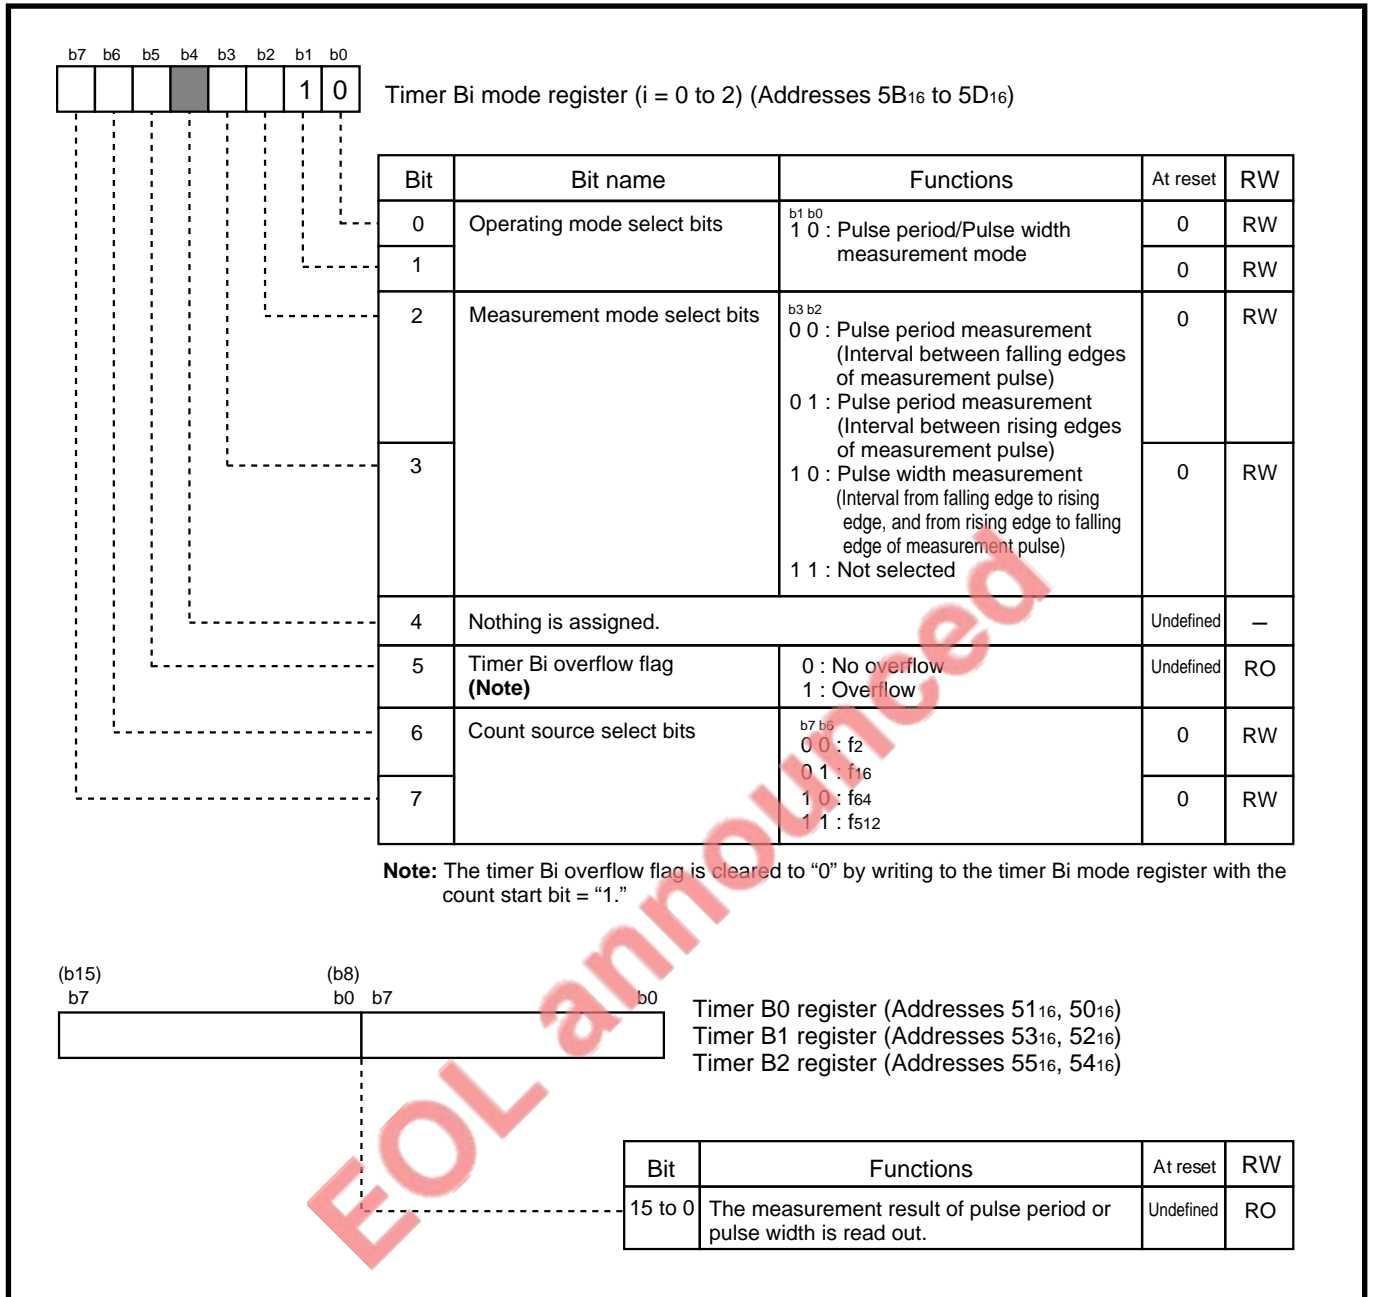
b7 b6 b5 b4 b3 b2 b1 b0

1 0

Timer Bi mode register (i = 0 to 2) (Addresses $5B_{16}$ to $5D_{16}$)

| Bit | Bit name | Functions | At reset | RW |
|---|---|---|---|---|
| 0 | Operating mode select bits | b1 b0<br>1 0 : Pulse period/Pulse width measurement mode | 0 | RW |
| 1 | | | 0 | RW |
| 2 | Measurement mode select bits | b3 b2<br>0 0 : Pulse period measurement (Interval between falling edges of measurement pulse)<br>0 1 : Pulse period measurement (Interval between rising edges of measurement pulse)<br>1 0 : Pulse width measurement (Interval from falling edge to rising edge, and from rising edge to falling edge of measurement pulse)<br>1 1 : Not selected | 0 | RW |
| 3 | | | 0 | RW |
| 4 | Nothing is assigned. | | Undefined | – |
| 5 | Timer Bi overflow flag **(Note)** | 0 : No overflow<br>1 : Overflow | Undefined | RO |
| 6 | Count source select bits | b7 b6<br>0 0 : $f_2$<br>0 1 : $f_{16}$<br>1 0 : $f_{64}$<br>1 1 : $f_{512}$ | 0 | RW |
| 7 | | | 0 | RW |

**Note:** The timer Bi overflow flag is cleared to “0” by writing to the timer Bi mode register with the count start bit = “1.”

(b15) b7 (b8) b0 b7 b0

Timer B0 register (Addresses $51_{16}$, $50_{16}$)
Timer B1 register (Addresses $53_{16}$, $52_{16}$)
Timer B2 register (Addresses $55_{16}$, $54_{16}$)

| Bit | Functions | At reset | RW |
|---|---|---|---|
| 15 to 0 | The measurement result of pulse period or pulse width is read out. | Undefined | RO |

EOL announced